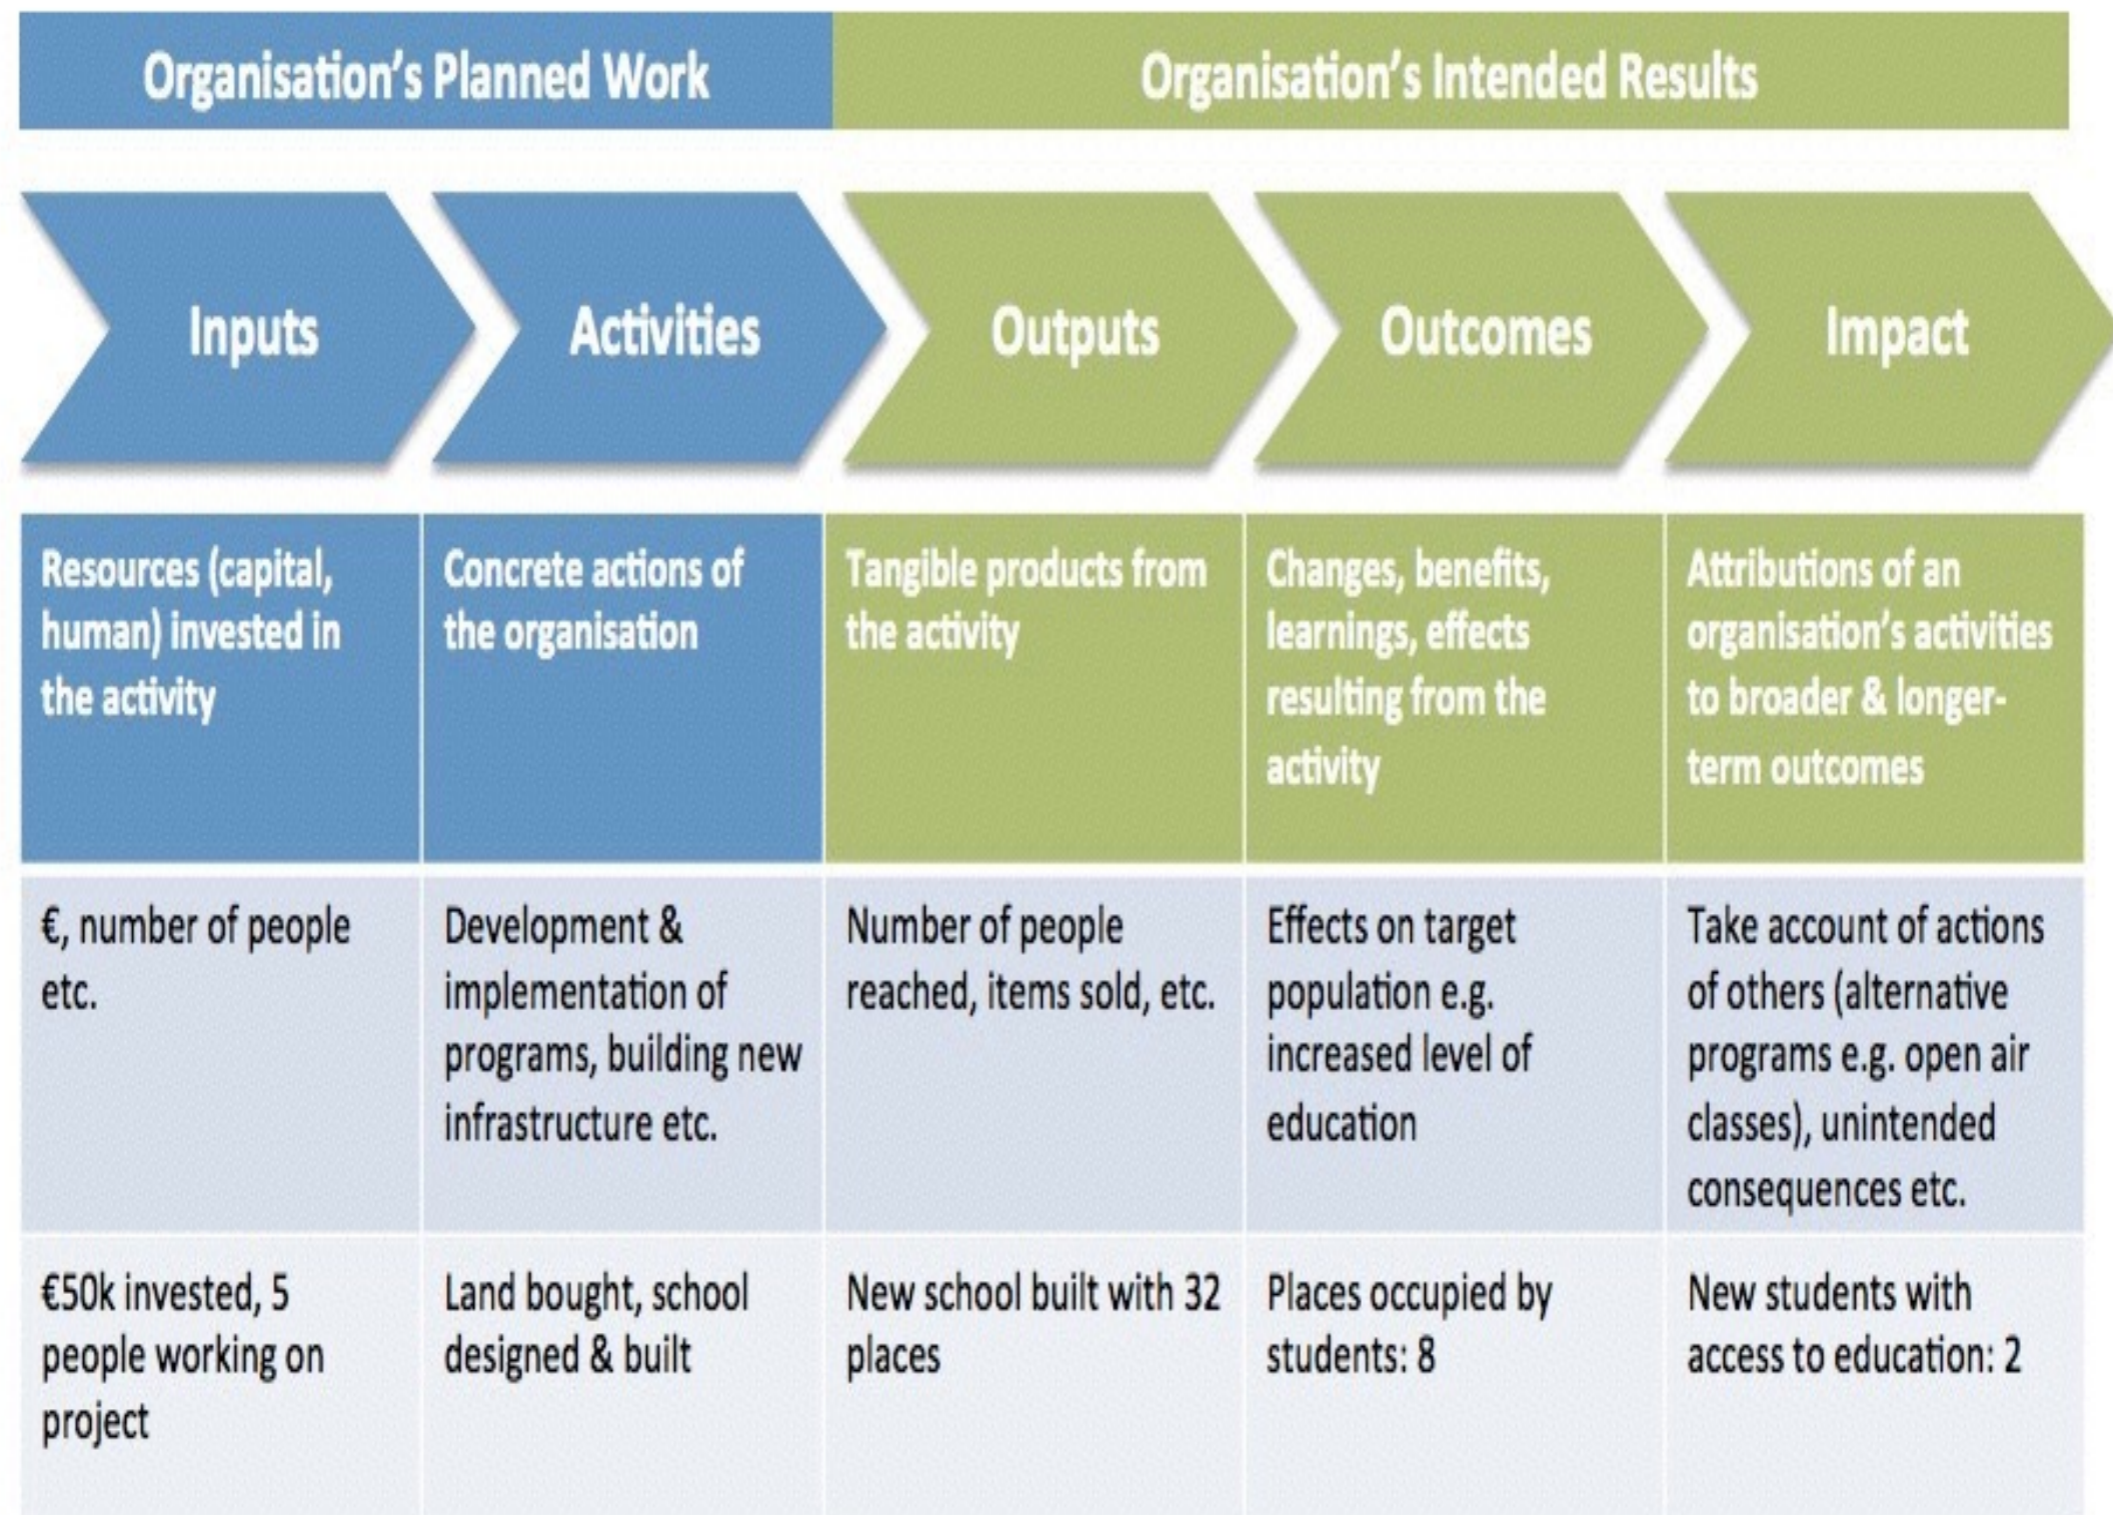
| Organisation's Planned Work | | Organisation's Intended Results | | |
|---|---|---|---|---|
| Inputs | Activities | Outputs | Outcomes | Impact |
| Resources (capital, human) invested in the activity | Concrete actions of the organisation | Tangible products from the activity | Changes, benefits, learnings, effects resulting from the activity | Attributions of an organisation's activities to broader & longer-term outcomes |
| €, number of people etc. | Development & implementation of programs, building new infrastructure etc. | Number of people reached, items sold, etc. | Effects on target population e.g. increased level of education | Take account of actions of others (alternative programs e.g. open air classes), unintended consequences etc. |
| €50k invested, 5 people working on project | Land bought, school designed & built | New school built with 32 places | Places occupied by students: 8 | New students with access to education: 2 |